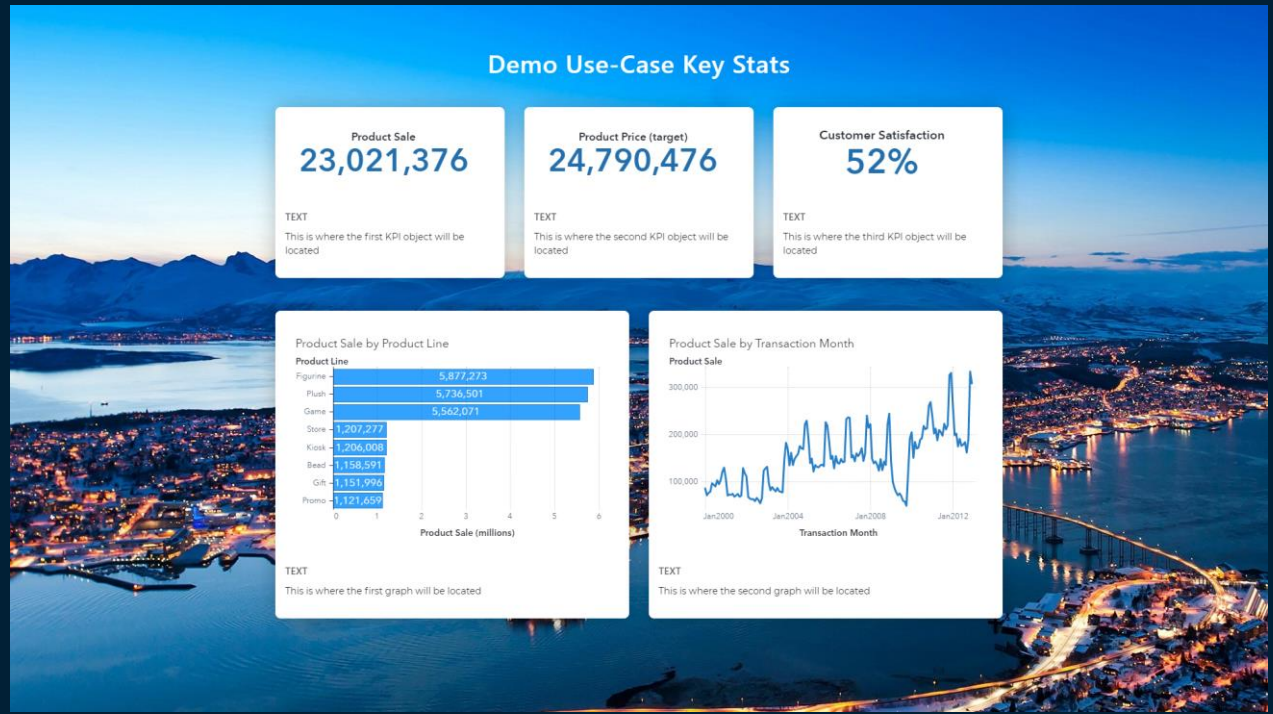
Demo Use-Case Key Stats

Product Sale
23,021,376

TEXT
This is where the first KPI object will be located

Product Price (target)
24,790,476

TEXT
This is where the second KPI object will be located

Customer Satisfaction
52%

TEXT
This is where the third KPI object will be located

Product Sale by Product Line

Product Line

Figurine 5,877,273
Plush 5,736,501
Game 5,562,071
Store 1,207,277
Kiosk 1,206,008
Bead 1,158,591
Gift 1,151,996
Promo 1,121,659

0 1 2 3 4 5 6
Product Sale (millions)

TEXT
This is where the first graph will be located

Product Sale by Transaction Month

Product Sale

300,000
200,000
100,000

Jan2000 Jan2004 Jan2008 Jan2012
Transaction Month

TEXT
This is where the second graph will be located